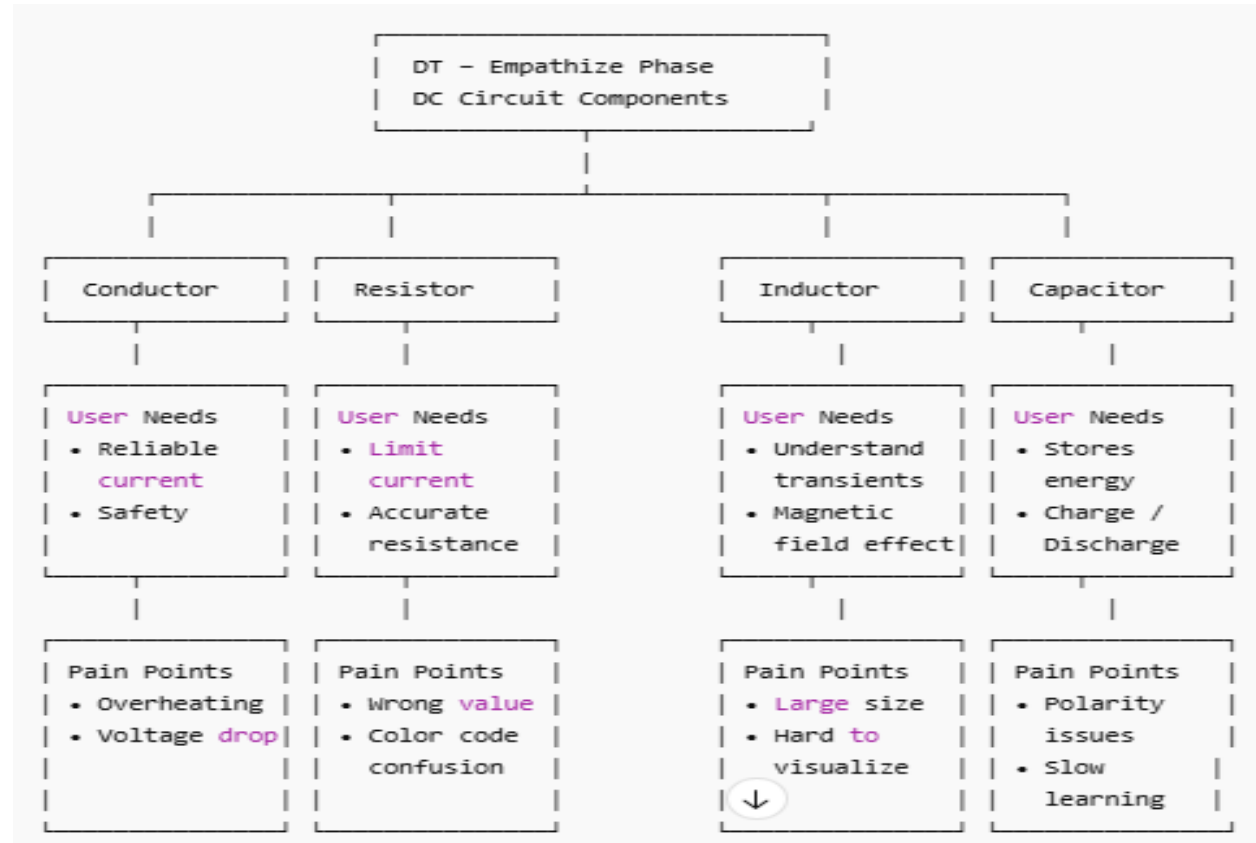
DT – Empathize Phase
DC Circuit Components

Conductor

User Needs
• Reliable current
• Safety

Pain Points
• Overheating
• Voltage drop

Resistor

User Needs
• Limit current
• Accurate resistance

Pain Points
• Wrong value
• Color code confusion

Inductor

User Needs
• Understand transients
• Magnetic field effect

Pain Points
• Large size
• Hard to visualize

Capacitor

User Needs
• Stores energy
• Charge / Discharge

Pain Points
• Polarity issues
• Slow learning